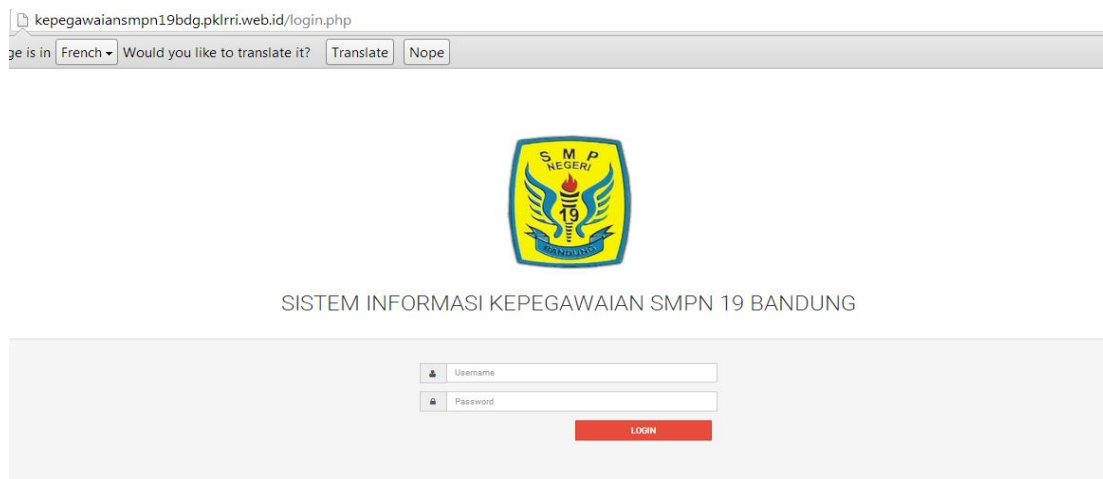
kepegawaiansmpn19bdg.pklrri.web.id/login.php

ge is in French Would you like to translate it? Translate Nope

S M P
NEGERI
19
BANDUNG

SISTEM INFORMASI KEPEGAWAIAN SMPN 19 BANDUNG

Username

Password

LOGIN